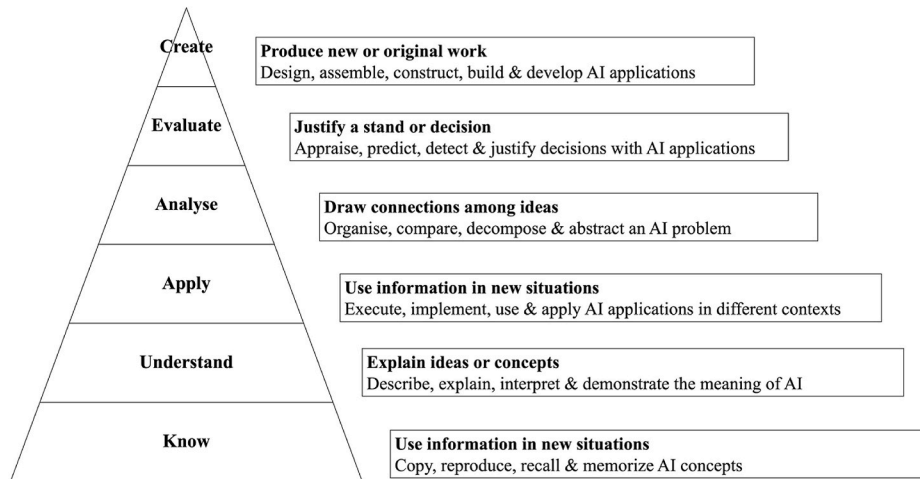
Create

**Produce new or original work**
Design, assemble, construct, build & develop AI applications

Evaluate

**Justify a stand or decision**
Appraise, predict, detect & justify decisions with AI applications

Analyse

**Draw connections among ideas**
Organise, compare, decompose & abstract an AI problem

Apply

**Use information in new situations**
Execute, implement, use & apply AI applications in different contexts

Understand

**Explain ideas or concepts**
Describe, explain, interpret & demonstrate the meaning of AI

Know

**Use information in new situations**
Copy, reproduce, recall & memorize AI concepts